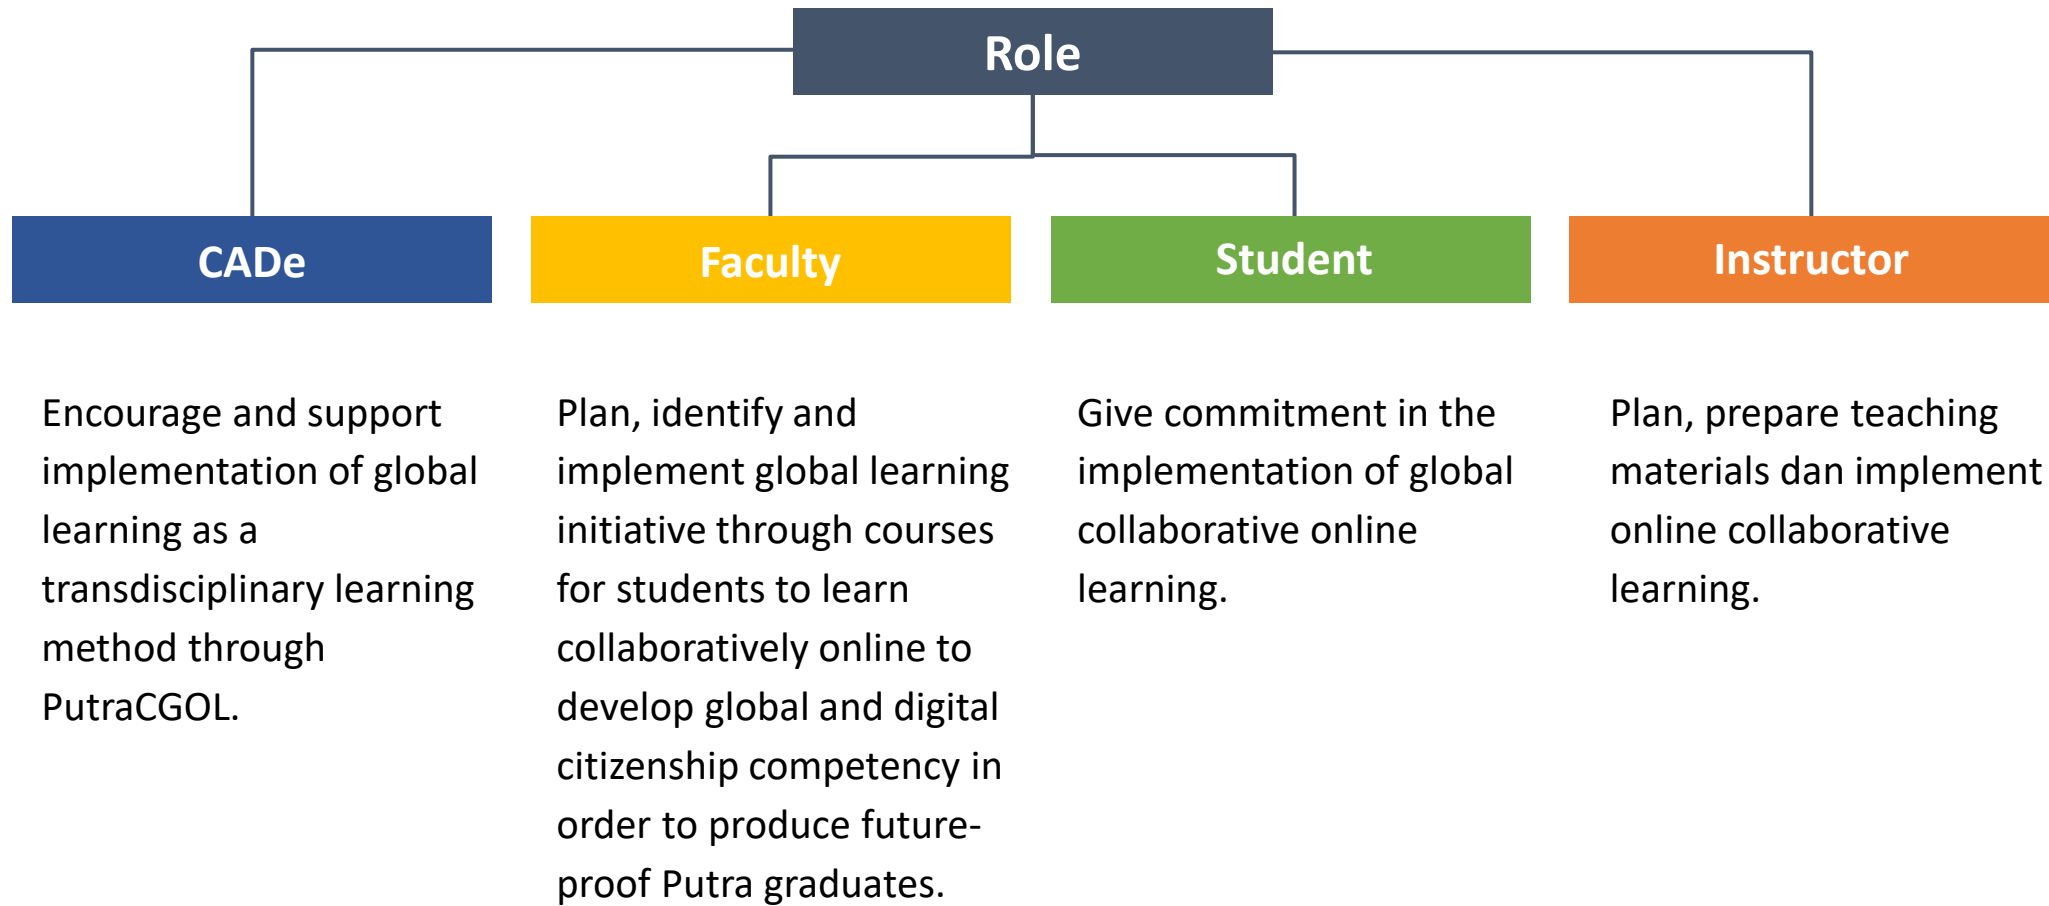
Role

CADe

Faculty

Student

Instructor

Encourage and support implementation of global learning as a transdisciplinary learning method through PutraCGOL.

Plan, identify and implement global learning initiative through courses for students to learn collaboratively online to develop global and digital citizenship competency in order to produce future-proof Putra graduates.

Give commitment in the implementation of global collaborative online learning.

Plan, prepare teaching materials dan implement online collaborative learning.